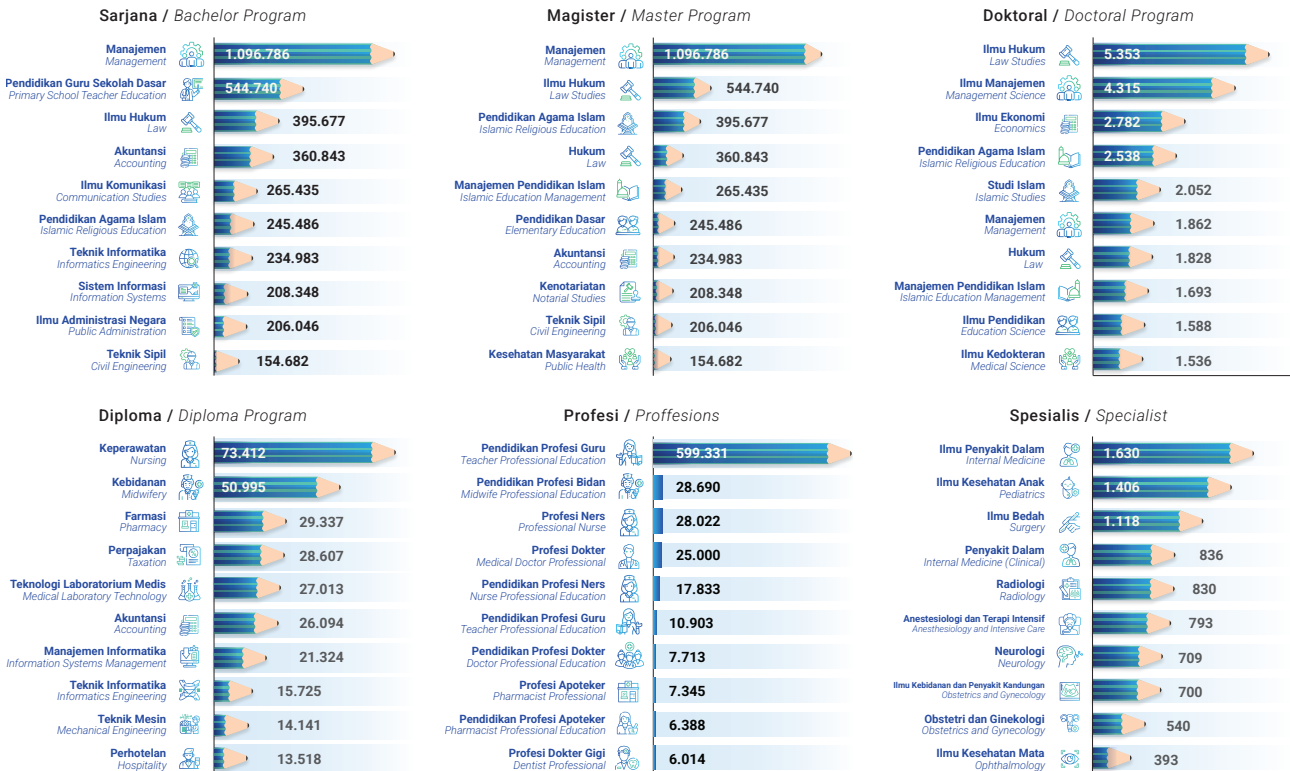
Sarjana / Bachelor Program

Manajemen
Management
1.096.786

Pendidikan Guru Sekolah Dasar
Primary School Teacher Education
544.740

Ilmu Hukum
Law
395.677

Akuntansi
Accounting
360.843

Ilmu Komunikasi
Communication Studies
265.435

Pendidikan Agama Islam
Islamic Religious Education
245.486

Teknik Informatika
Informatics Engineering
234.983

Sistem Informasi
Information Systems
208.348

Ilmu Administrasi Negara
Public Administration
206.046

Teknik Sipil
Civil Engineering
154.682

Magister / Master Program

Manajemen
Management
1.096.786

Ilmu Hukum
Law Studies
544.740

Pendidikan Agama Islam
Islamic Religious Education
395.677

Hukum
Law
360.843

Manajemen Pendidikan Islam
Islamic Education Management
265.435

Pendidikan Dasar
Elementary Education
245.486

Akuntansi
Accounting
234.983

Kenotariatan
Notarial Studies
208.348

Teknik Sipil
Civil Engineering
206.046

Kesehatan Masyarakat
Public Health
154.682

Doktoral / Doctoral Program

Ilmu Hukum
Law Studies
5.353

Ilmu Manajemen
Management Science
4.315

Ilmu Ekonomi
Economics
2.782

Pendidikan Agama Islam
Islamic Religious Education
2.538

Studi Islam
Islamic Studies
2.052

Manajemen
Management
1.862

Hukum
Law
1.828

Manajemen Pendidikan Islam
Islamic Education Management
1.693

Ilmu Pendidikan
Education Science
1.588

Ilmu Kedokteran
Medical Science
1.536

Diploma / Diploma Program

Keperawatan
Nursing
73.412

Kebidanan
Midwifery
50.995

Farmasi
Pharmacy
29.337

Perpajakan
Taxation
28.607

Teknologi Laboratorium Medis
Medical Laboratory Technology
27.013

Akuntansi
Accounting
26.094

Manajemen Informatika
Information Systems Management
21.324

Teknik Informatika
Informatics Engineering
15.725

Teknik Mesin
Mechanical Engineering
14.141

Perhotelan
Hospitality
13.518

Profesi / Proffesions

Pendidikan Profesi Guru
Teacher Professional Education
599.331

Pendidikan Profesi Bidan
Midwife Professional Education
28.690

Profesi Ners
Professional Nurse
28.022

Profesi Dokter
Medical Doctor Professional
25.000

Pendidikan Profesi Ners
Nurse Professional Education
17.833

Pendidikan Profesi Guru
Teacher Professional Education
10.903

Pendidikan Profesi Dokter
Doctor Professional Education
7.713

Profesi Apoteker
Pharmacist Professional
7.345

Pendidikan Profesi Apoteker
Pharmacist Professional Education
6.388

Profesi Dokter Gigi
Dentist Professional
6.014

Spesialis / Specialist

Ilmu Penyakit Dalam
Internal Medicine
1.630

Ilmu Kesehatan Anak
Pediatrics
1.406

Ilmu Bedah
Surgery
1.118

Penyakit Dalam
Internal Medicine (Clinical)
836

Radiologi
Radiology
830

Anestesiologi dan Terapi Intensif
Anesthesiology and Intensive Care
793

Neurologi
Neurology
709

Ilmu Kebidanan dan Penyakit Kandungan
Obstetrics and Gynecology
700

Obstetri dan Ginekologi
Obstetrics and Gynecology
540

Ilmu Kesehatan Mata
Ophthalmology
393